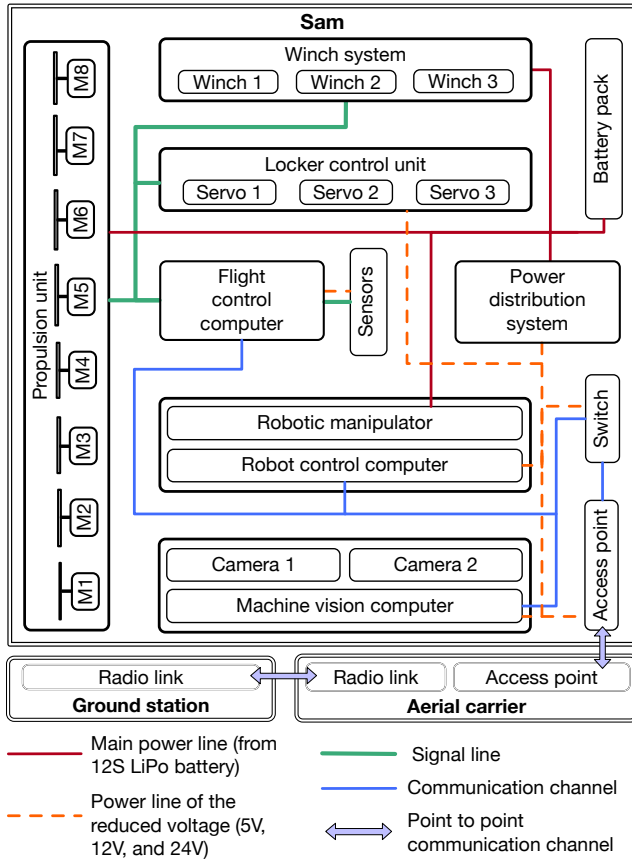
Sam

Winch system
Winch 1
Winch 2
Winch 3

Battery pack

Locker control unit
Servo 1
Servo 2
Servo 3

M8
M7
M6
M5
M4
M3
M2
M1
Propulsion unit

Flight control computer

Sensors

Power distribution system

Switch

Robotic manipulator
Robot control computer

Access point

Camera 1
Camera 2
Machine vision computer

Radio link
Ground station

Radio link
Access point
Aerial carrier

Main power line (from 12S LiPo battery)
Signal line
Communication channel
Power line of the reduced voltage (5V, 12V, and 24V)
Point to point communication channel